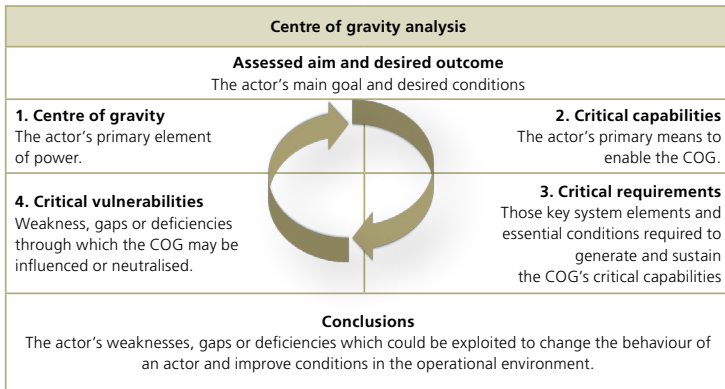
Centre of gravity analysis

Assessed aim and desired outcome
The actor's main goal and desired conditions

1. Centre of gravity
The actor's primary element of power.

2. Critical capabilities
The actor's primary means to enable the COG.

4. Critical vulnerabilities
Weakness, gaps or deficiencies through which the COG may be influenced or neutralised.

3. Critical requirements
Those key system elements and essential conditions required to generate and sustain the COG's critical capabilities

Conclusions
The actor's weaknesses, gaps or deficiencies which could be exploited to change the behaviour of an actor and improve conditions in the operational environment.